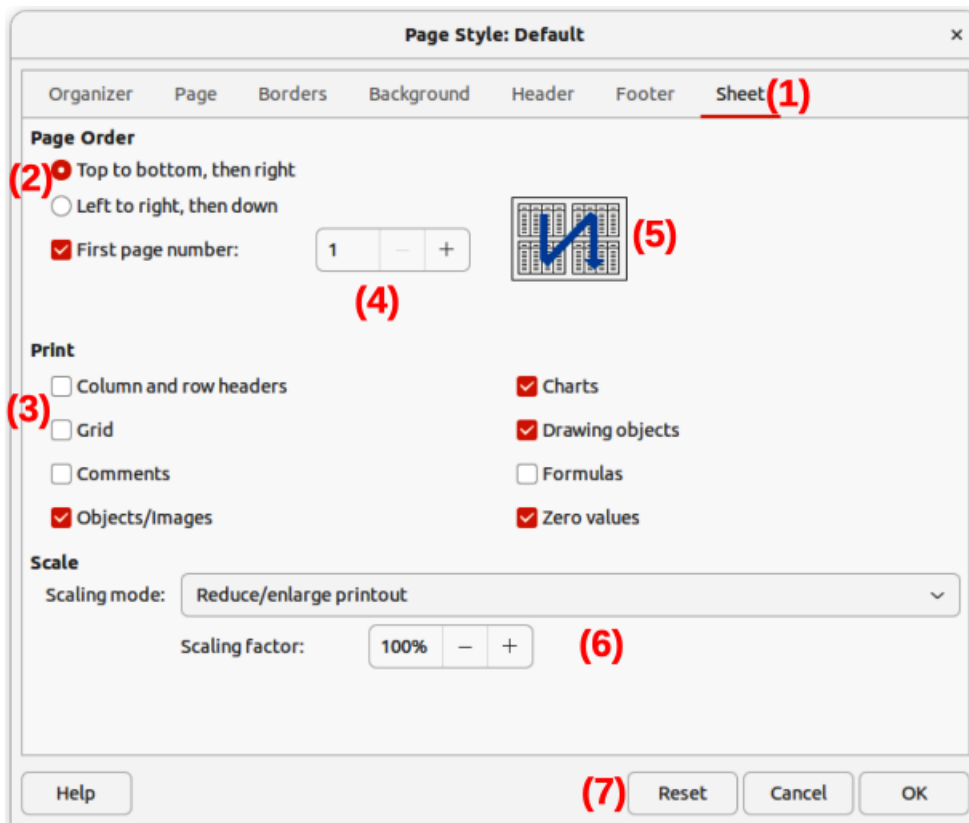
Page Style: Default

×

Organizer Page Borders Background Header Footer Sheet (1)

Page Order

(2) Top to bottom, then right

Left to right, then down

First page number: 1 − +

(4)

(5)

Print

(3) Column and row headers

Grid

Comments

Objects/Images

Charts

Drawing objects

Formulas

Zero values

Scale

Scaling mode: Reduce/enlarge printout

Scaling factor: 100% − +

(6)

Help

(7) Reset Cancel OK